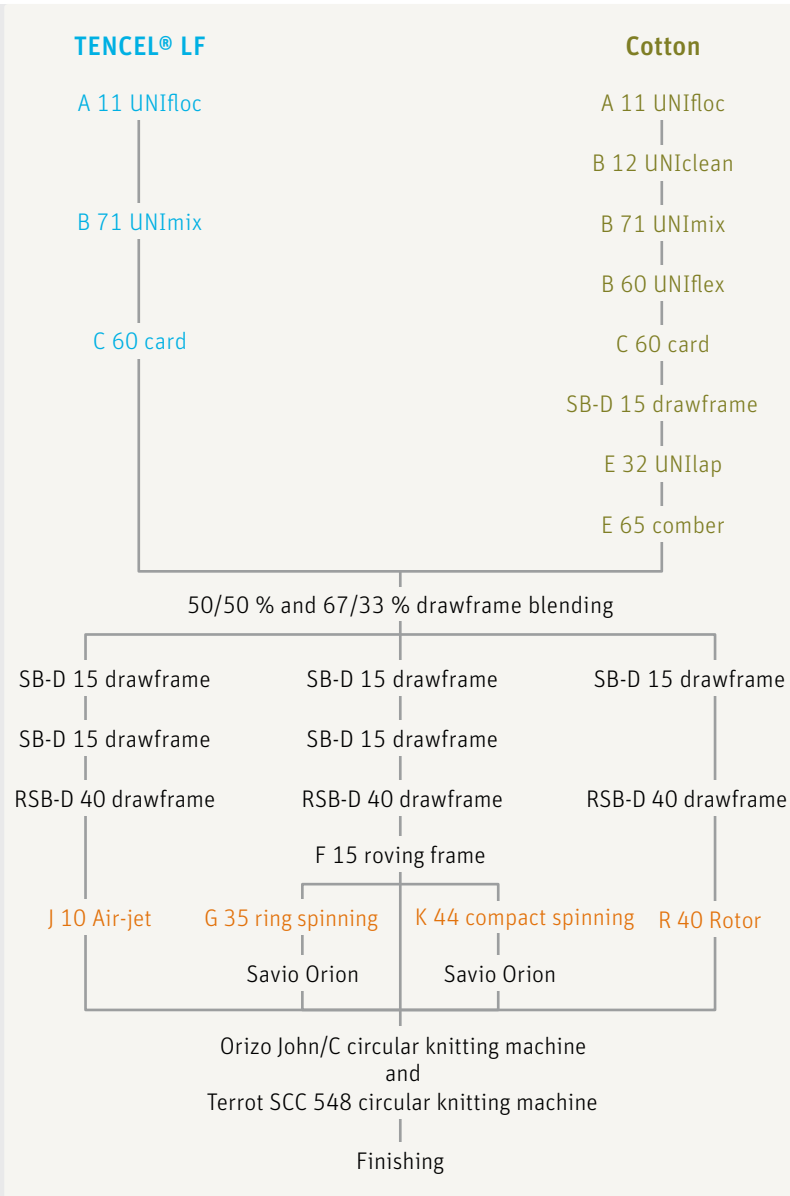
TENCEL® LF

A 11 UNIfloc

B 71 UNImix

C 60 card

Cotton

A 11 UNIfloc

B 12 UNIclean

B 71 UNImix

B 60 UNIflex

C 60 card

SB-D 15 drawframe

E 32 UNIlap

E 65 comber

50/50 % and 67/33 % drawframe blending

SB-D 15 drawframe

SB-D 15 drawframe

RSB-D 40 drawframe

J 10 Air-jet

SB-D 15 drawframe

SB-D 15 drawframe

RSB-D 40 drawframe

F 15 roving frame

G 35 ring spinning

Savio Orion

K 44 compact spinning

Savio Orion

SB-D 15 drawframe

RSB-D 40 drawframe

R 40 Rotor

Orizo John/C circular knitting machine
and
Terrot SCC 548 circular knitting machine

Finishing